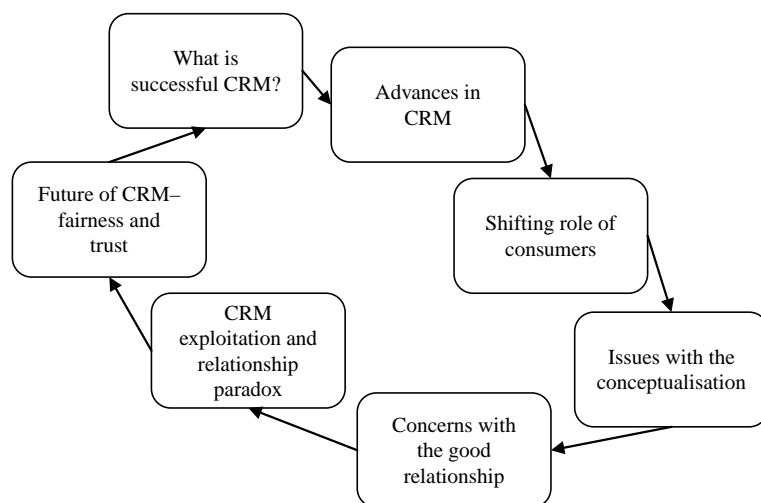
What is successful CRM?

Advances in CRM

Shifting role of consumers

Issues with the conceptualisation

Concerns with the good relationship

CRM exploitation and relationship paradox

Future of CRM– fairness and trust